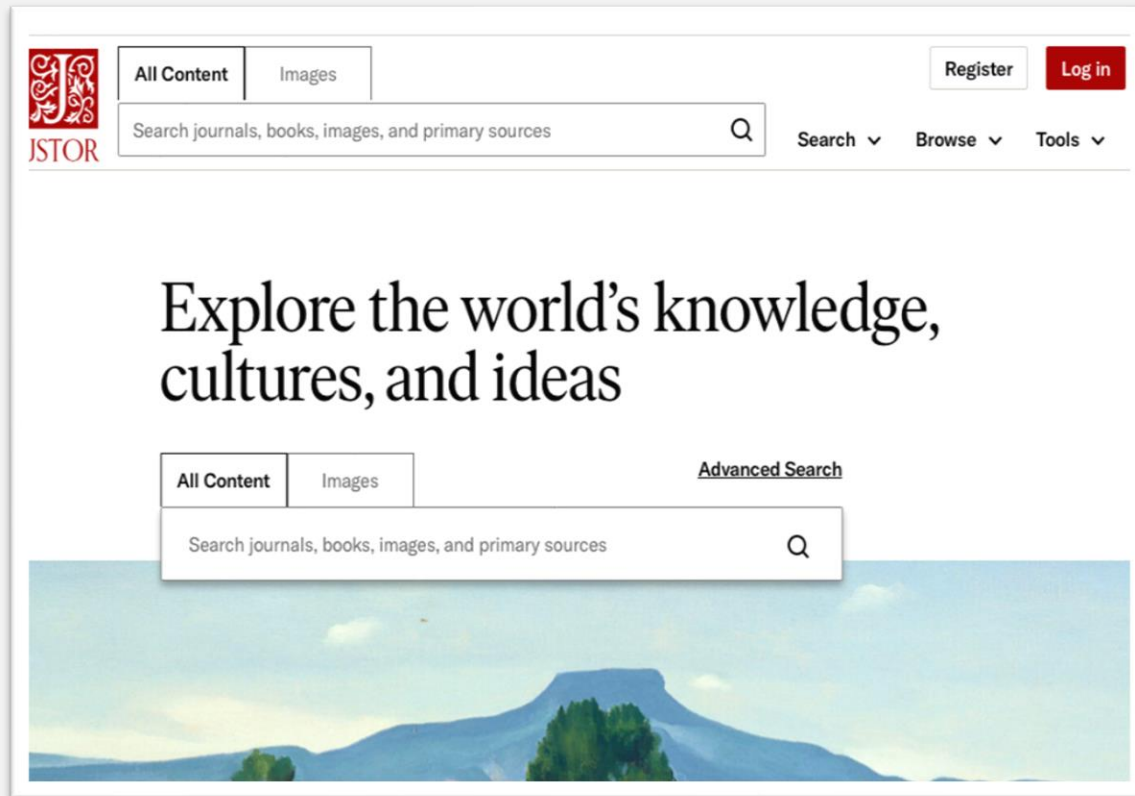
JSTOR

All Content | Images

Search journals, books, images, and primary sources

Register Log in

Search Browse Tools

Explore the world's knowledge, cultures, and ideas

All Content | Images

Advanced Search

Search journals, books, images, and primary sources